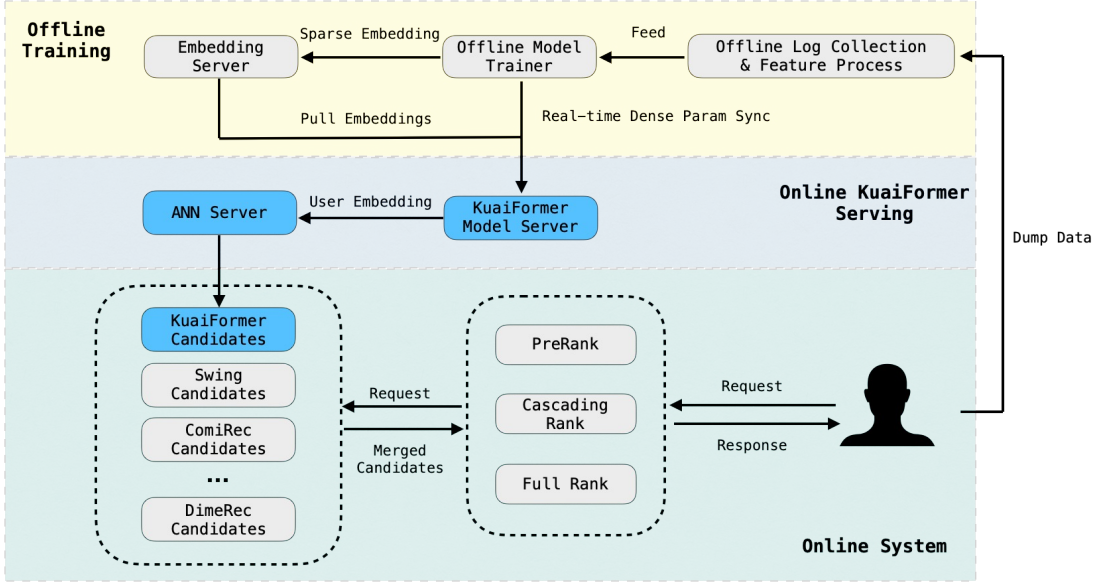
Offline Training

Embedding Server

Sparse Embedding

Offline Model Trainer

Feed

Offline Log Collection & Feature Process

Pull Embeddings

Real-time Dense Param Sync

ANN Server

User Embedding

KuaiFormer Model Server

Online KuaiFormer Serving

Dump Data

KuaiFormer Candidates

Swing Candidates

ComiRec Candidates

...

DimeRec Candidates

Request

Merged Candidates

PreRank

Cascading Rank

Full Rank

Request

Response

Online System